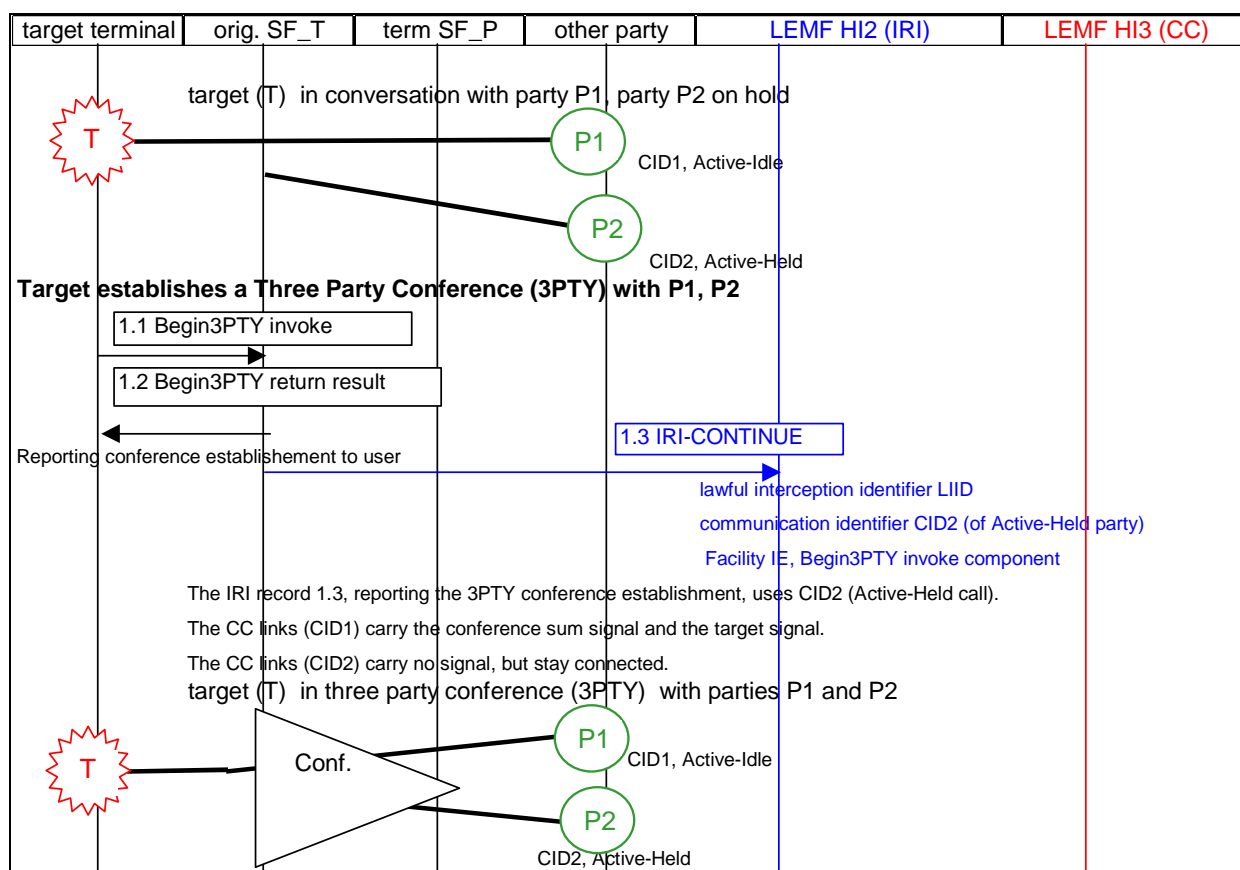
| target terminal | orig. SF_T | term SF_P | other party | LEMF HI2 (IRI) | LEMF HI3 (CC) |
|---|---|---|---|---|---|

target (T) in conversation with party P1, party P2 on hold

T

P1

CID1, Active-Idle

P2

CID2, Active-Held

**Target establishes a Three Party Conference (3PTY) with P1, P2**

1.1 Begin3PTY invoke

1.2 Begin3PTY return result

1.3 IRI-CONTINUE

Reporting conference establishement to user

lawful interception identifier LIID

communication identifier CID2 (of Active-Held party)

Facility IE, Begin3PTY invoke component

The IRI record 1.3, reporting the 3PTY conference establishment, uses CID2 (Active-Held call).

The CC links (CID1) carry the conference sum signal and the target signal.

The CC links (CID2) carry no signal, but stay connected.

target (T) in three party conference (3PTY) with parties P1 and P2

T

Conf.

P1

CID1, Active-Idle

P2

CID2, Active-Held